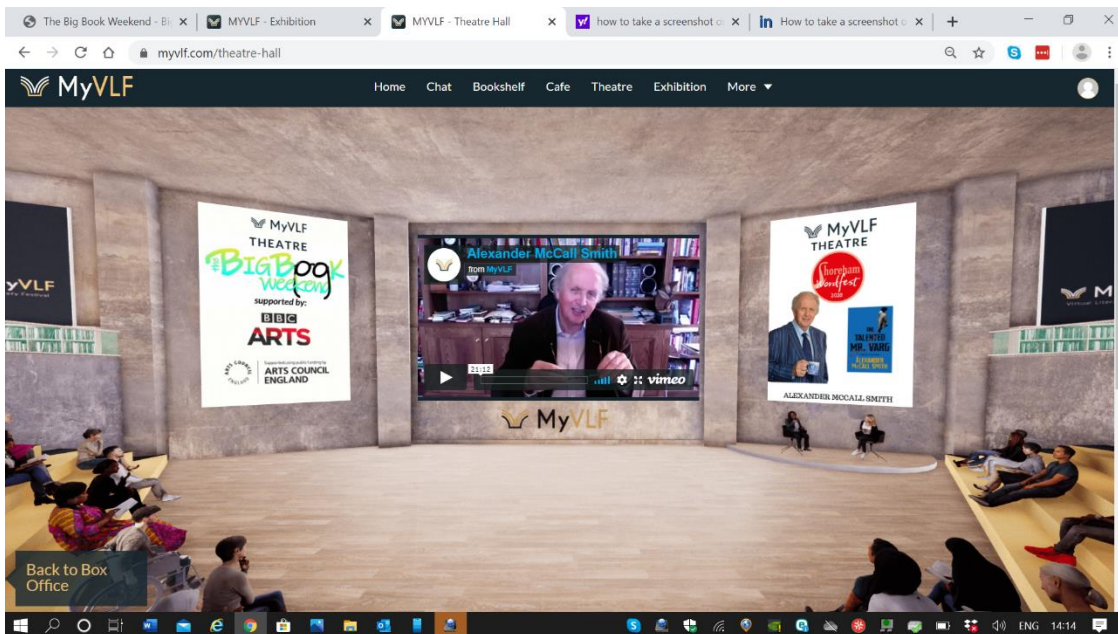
The Big Book Weekend - Bi ×
MYVLF - Exhibition ×
MYVLF - Theatre Hall ×
how to take a screenshot o ×
How to take a screenshot o ×
+

myvlf.com/theatre-hall

MyVLF
Home Chat Bookshelf Cafe Theatre Exhibition More ▼

MyVLF
THEATRE
the BIG BOOK WEEKEND
supported by:
BBC
ARTS
Supported using public funding by
ARTS COUNCIL ENGLAND

Alexander McCall Smith
from MyVLF
21:12
vimeo

MyVLF

MyVLF
THEATRE
Shoreham Wordfest 2020
THE TALENTED MR. VARG
ALEXANDER McCALL SMITH
ALEXANDER McCALL SMITH

VLF

Back to Box Office

ENG 14:14